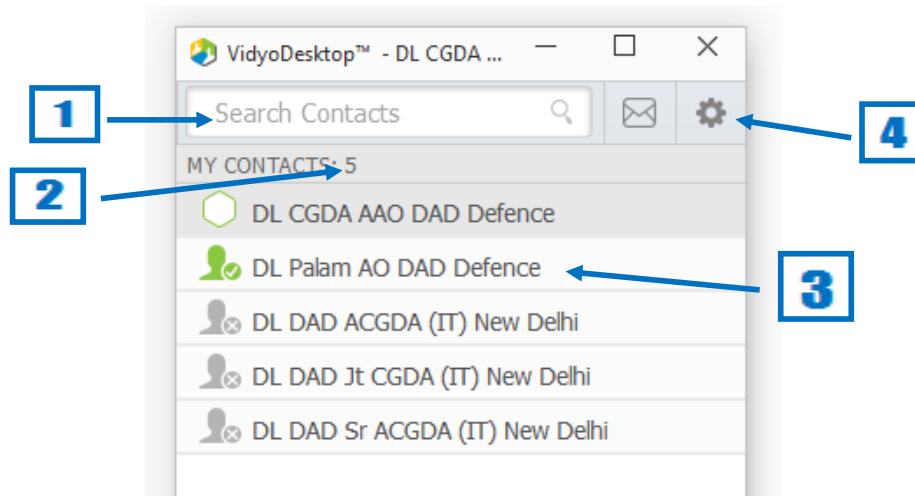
VidyoDesktop™ - DL CGDA ...

1

Search Contacts

4

MY CONTACTS: 5

2

DL CGDA AAO DAD Defence

DL Palam AO DAD Defence

3

DL DAD ACGDA (IT) New Delhi

DL DAD Jt CGDA (IT) New Delhi

DL DAD Sr ACGDA (IT) New Delhi